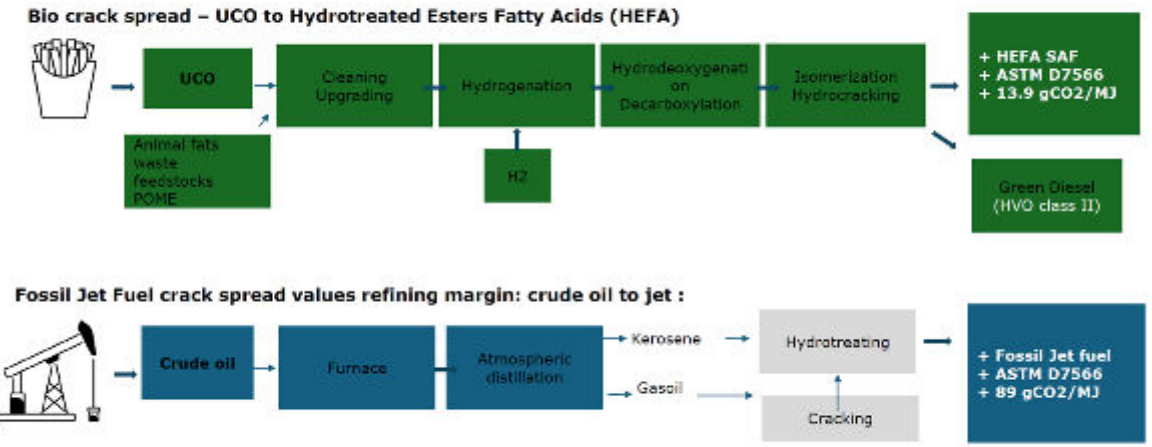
Bio crack spread – UCO to Hydrotreated Esters Fatty Acids (HEFA)

UCO

Animal fats waste feedstocks POME

Cleaning Upgrading

Hydrogenation

H2

Hydrodeoxygenation Decarboxylation

Isomerization Hydrocracking

+ HEFA SAF
+ ASTM D7566
+ 13.9 gCO2/MJ

Green Diesel (HVO class II)

Fossil Jet Fuel crack spread values refining margin: crude oil to jet :

Crude oil

Furnace

Atmospheric distillation

Kerosene

Gasoil

Hydrotreating

Cracking

+ Fossil Jet fuel
+ ASTM D7566
+ 89 gCO2/MJ